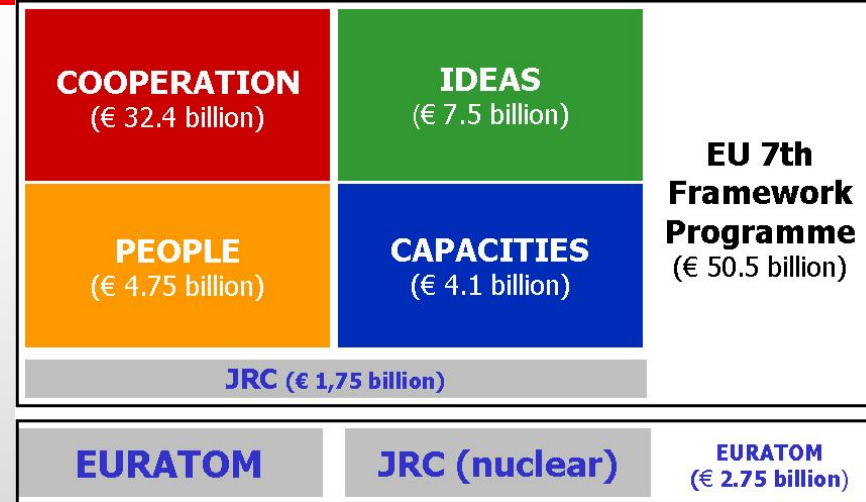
COOPERATION
(€ 32.4 billion)

IDEAS
(€ 7.5 billion)

PEOPLE
(€ 4.75 billion)

CAPACITIES
(€ 4.1 billion)

EU 7th Framework Programme
(€ 50.5 billion)

JRC (€ 1,75 billion)

EURATOM

JRC (nuclear)

EURATOM
(€ 2.75 billion)